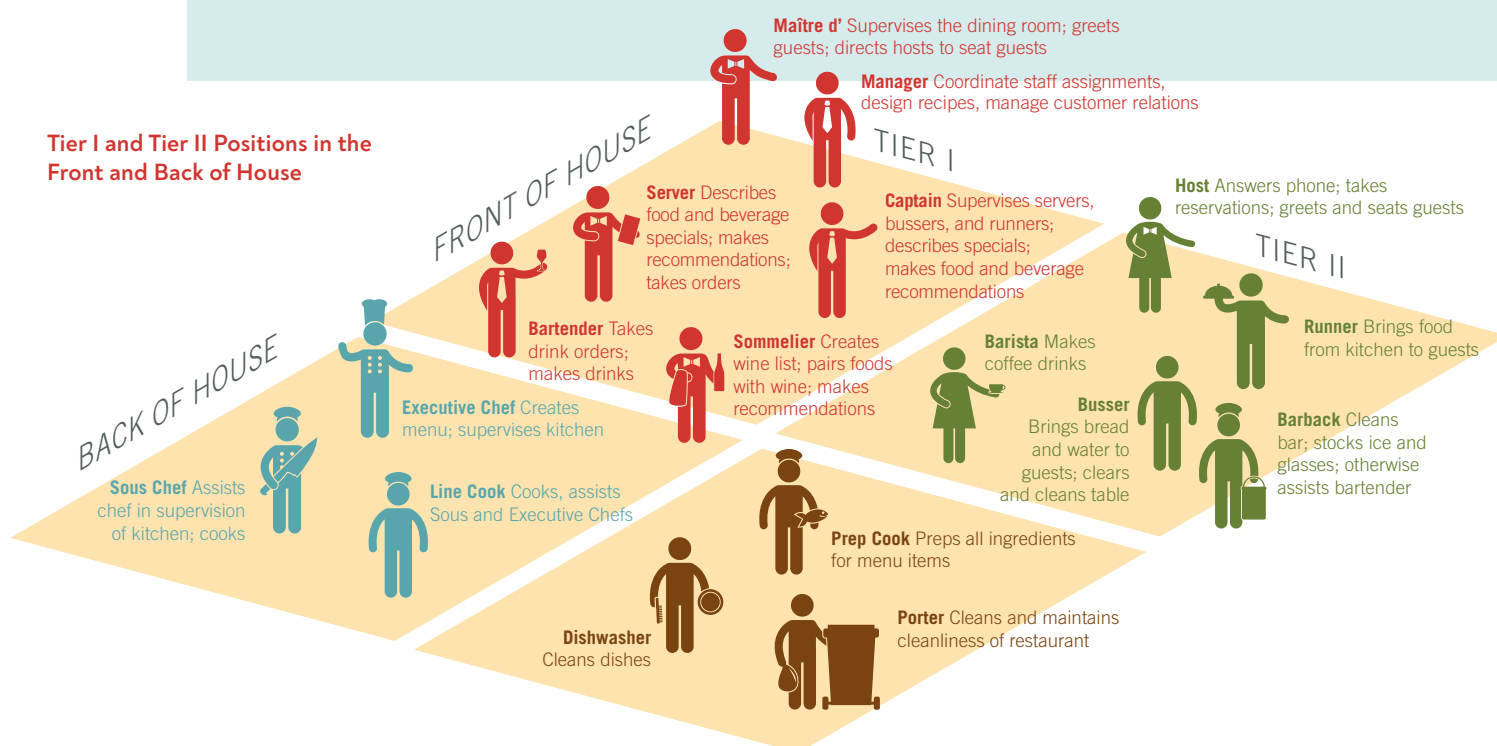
Tier I and Tier II Positions in the Front and Back of House

FRONT OF HOUSE

TIER I

TIER II

BACK OF HOUSE

Maître d' Supervises the dining room; greets guests; directs hosts to seat guests

Manager Coordinate staff assignments, design recipes, manage customer relations

Server Describes food and beverage specials; makes recommendations; takes orders

Captain Supervises servers, bussers, and runners; describes specials; makes food and beverage recommendations

Host Answers phone; takes reservations; greets and seats guests

Bartender Takes drink orders; makes drinks

Sommelier Creates wine list; pairs foods with wine; makes recommendations

Barista Makes coffee drinks

Runner Brings food from kitchen to guests

Busser Brings bread and water to guests; clears and cleans table

Barback Cleans bar; stocks ice and glasses; otherwise assists bartender

Executive Chef Creates menu; supervises kitchen

Sous Chef Assists chef in supervision of kitchen; cooks

Line Cook Cooks, assists Sous and Executive Chefs

Prep Cook Preps all ingredients for menu items

Dishwasher Cleans dishes

Porter Cleans and maintains cleanliness of restaurant